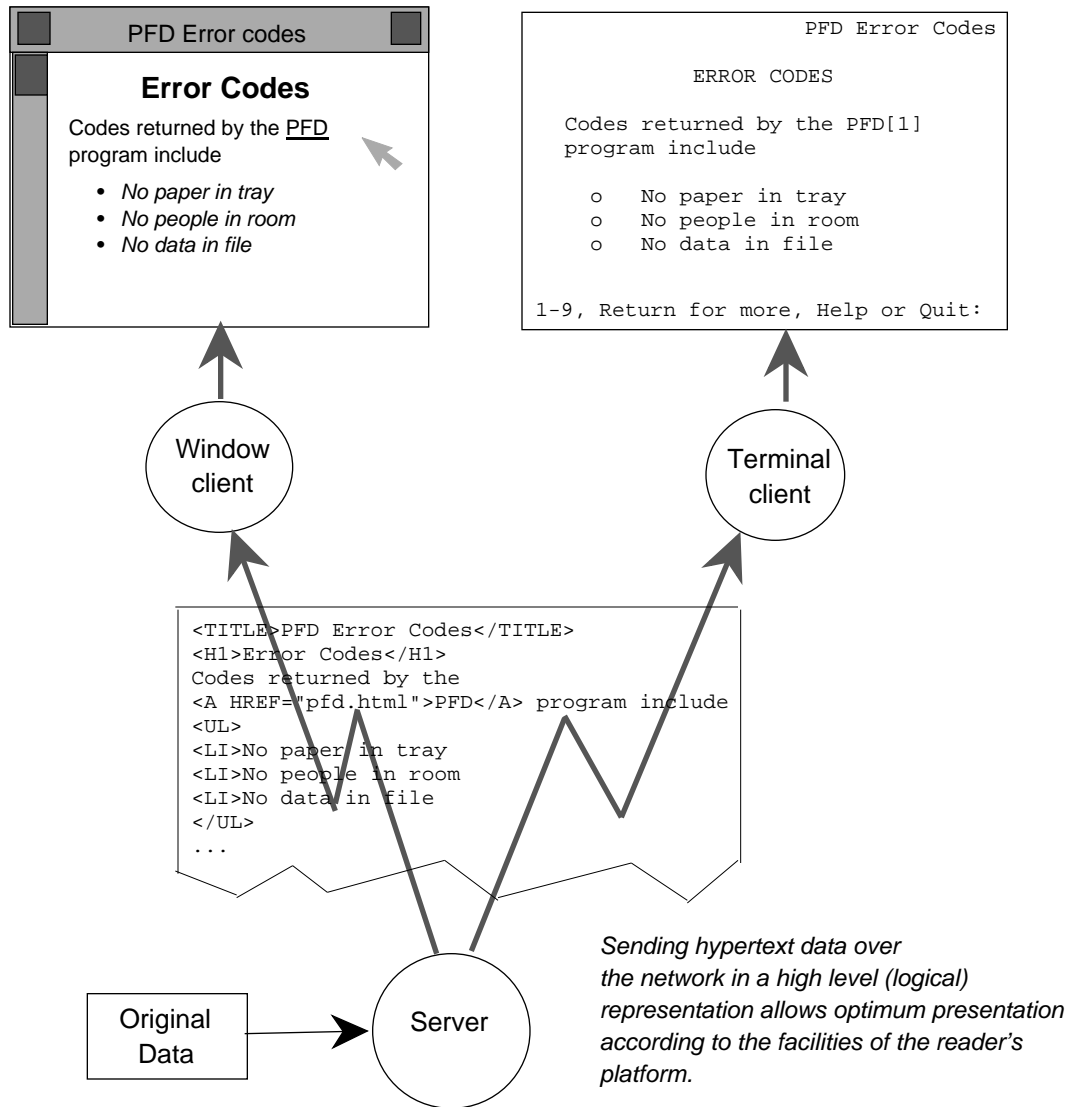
PFD Error codes

**Error Codes**

Codes returned by the PFD program include

- *No paper in tray*
- *No people in room*
- *No data in file*

PFD Error Codes

ERROR CODES

Codes returned by the PFD[1] program include

o No paper in tray
o No people in room
o No data in file

1-9, Return for more, Help or Quit:

Window client

Terminal client

<TITLE>PFD Error Codes</TITLE>
<H1>Error Codes</H1>
Codes returned by the
<A HREF="pfd.html">PFD</A> program include
<UL>
<LI>No paper in tray
<LI>No people in room
<LI>No data in file
</UL>
...

Original Data

Server

*Sending hypertext data over the network in a high level (logical) representation allows optimum presentation according to the facilities of the reader's platform.*